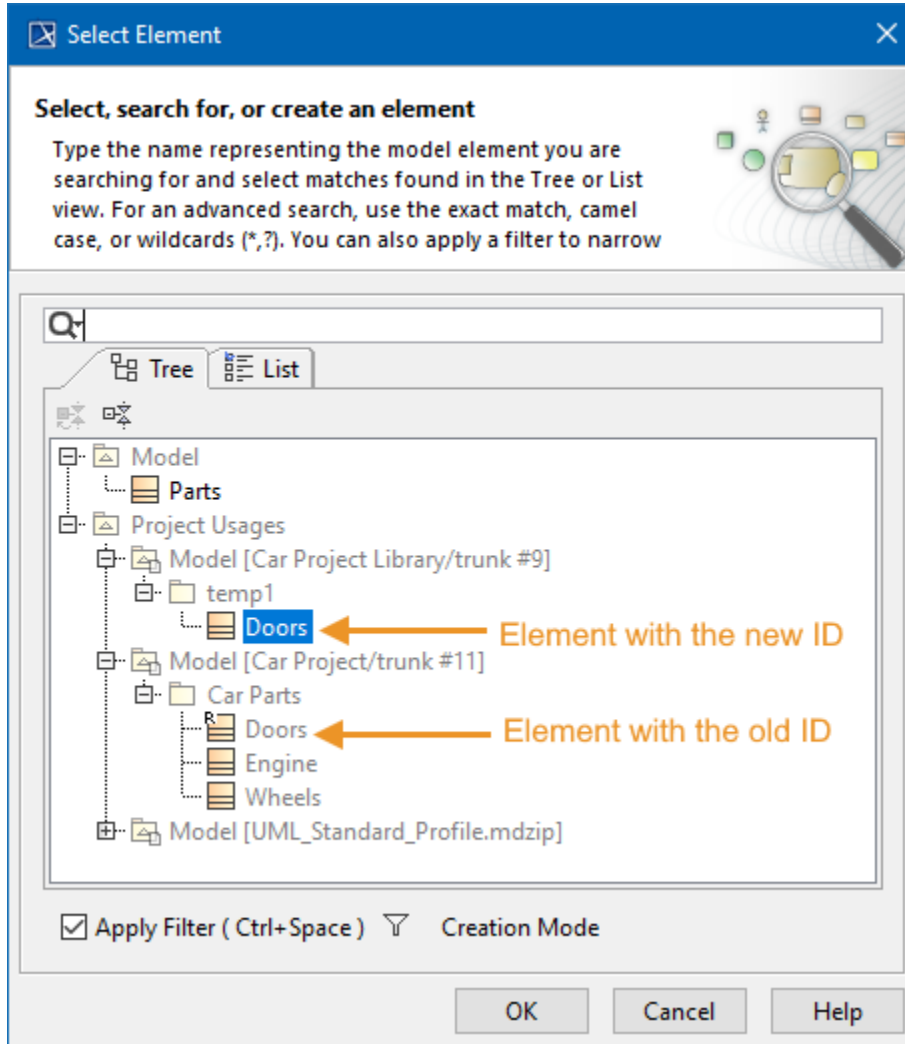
Select Element

Select, search for, or create an element

Type the name representing the model element you are searching for and select matches found in the Tree or List view. For an advanced search, use the exact match, camel case, or wildcards (*,?). You can also apply a filter to narrow

Tree
List

Model
Parts
Project Usages
Model [Car Project Library/trunk #9]
temp1
Doors
Element with the new ID
Model [Car Project/trunk #11]
Car Parts
Doors
Element with the old ID
Engine
Wheels
Model [UML_Standard_Profile.mdzip]

Apply Filter ( Ctrl+Space )
Creation Mode

OK
Cancel
Help